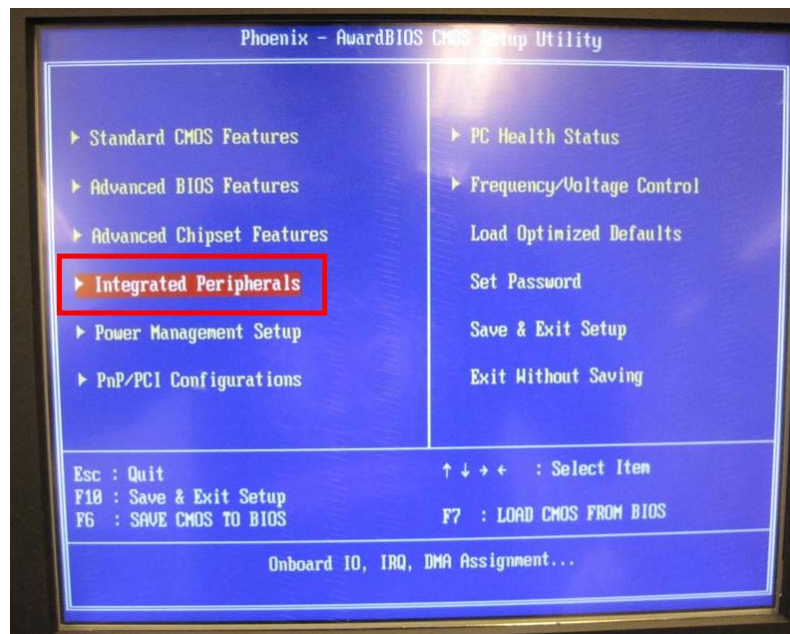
Phoenix - AwardBIOS CMOS Setup Utility

▶ Standard CMOS Features

▶ Advanced BIOS Features

▶ Advanced Chipset Features

▶ Integrated Peripherals

▶ Power Management Setup

▶ PnP/PCI Configurations

▶ PC Health Status

▶ Frequency/Voltage Control

Load Optimized Defaults

Set Password

Save & Exit Setup

Exit Without Saving

Esc : Quit
F10 : Save & Exit Setup
F6 : SAVE CMOS TO BIOS

↑ ↓ → ← : Select Item

F7 : LOAD CMOS FROM BIOS

Onboard IO, IRQ, DMA Assignment...